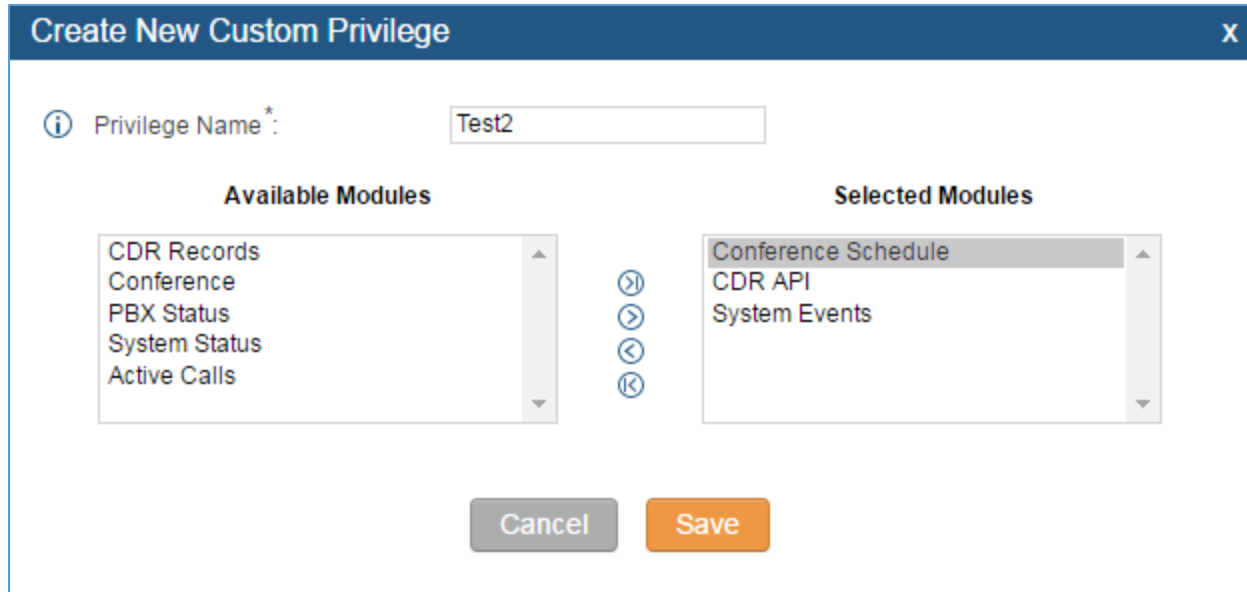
Create New Custom Privilege

x

Privilege Name*: Test2

Available Modules

CDR Records
Conference
PBX Status
System Status
Active Calls

Selected Modules

Conference Schedule
CDR API
System Events

Cancel

Save